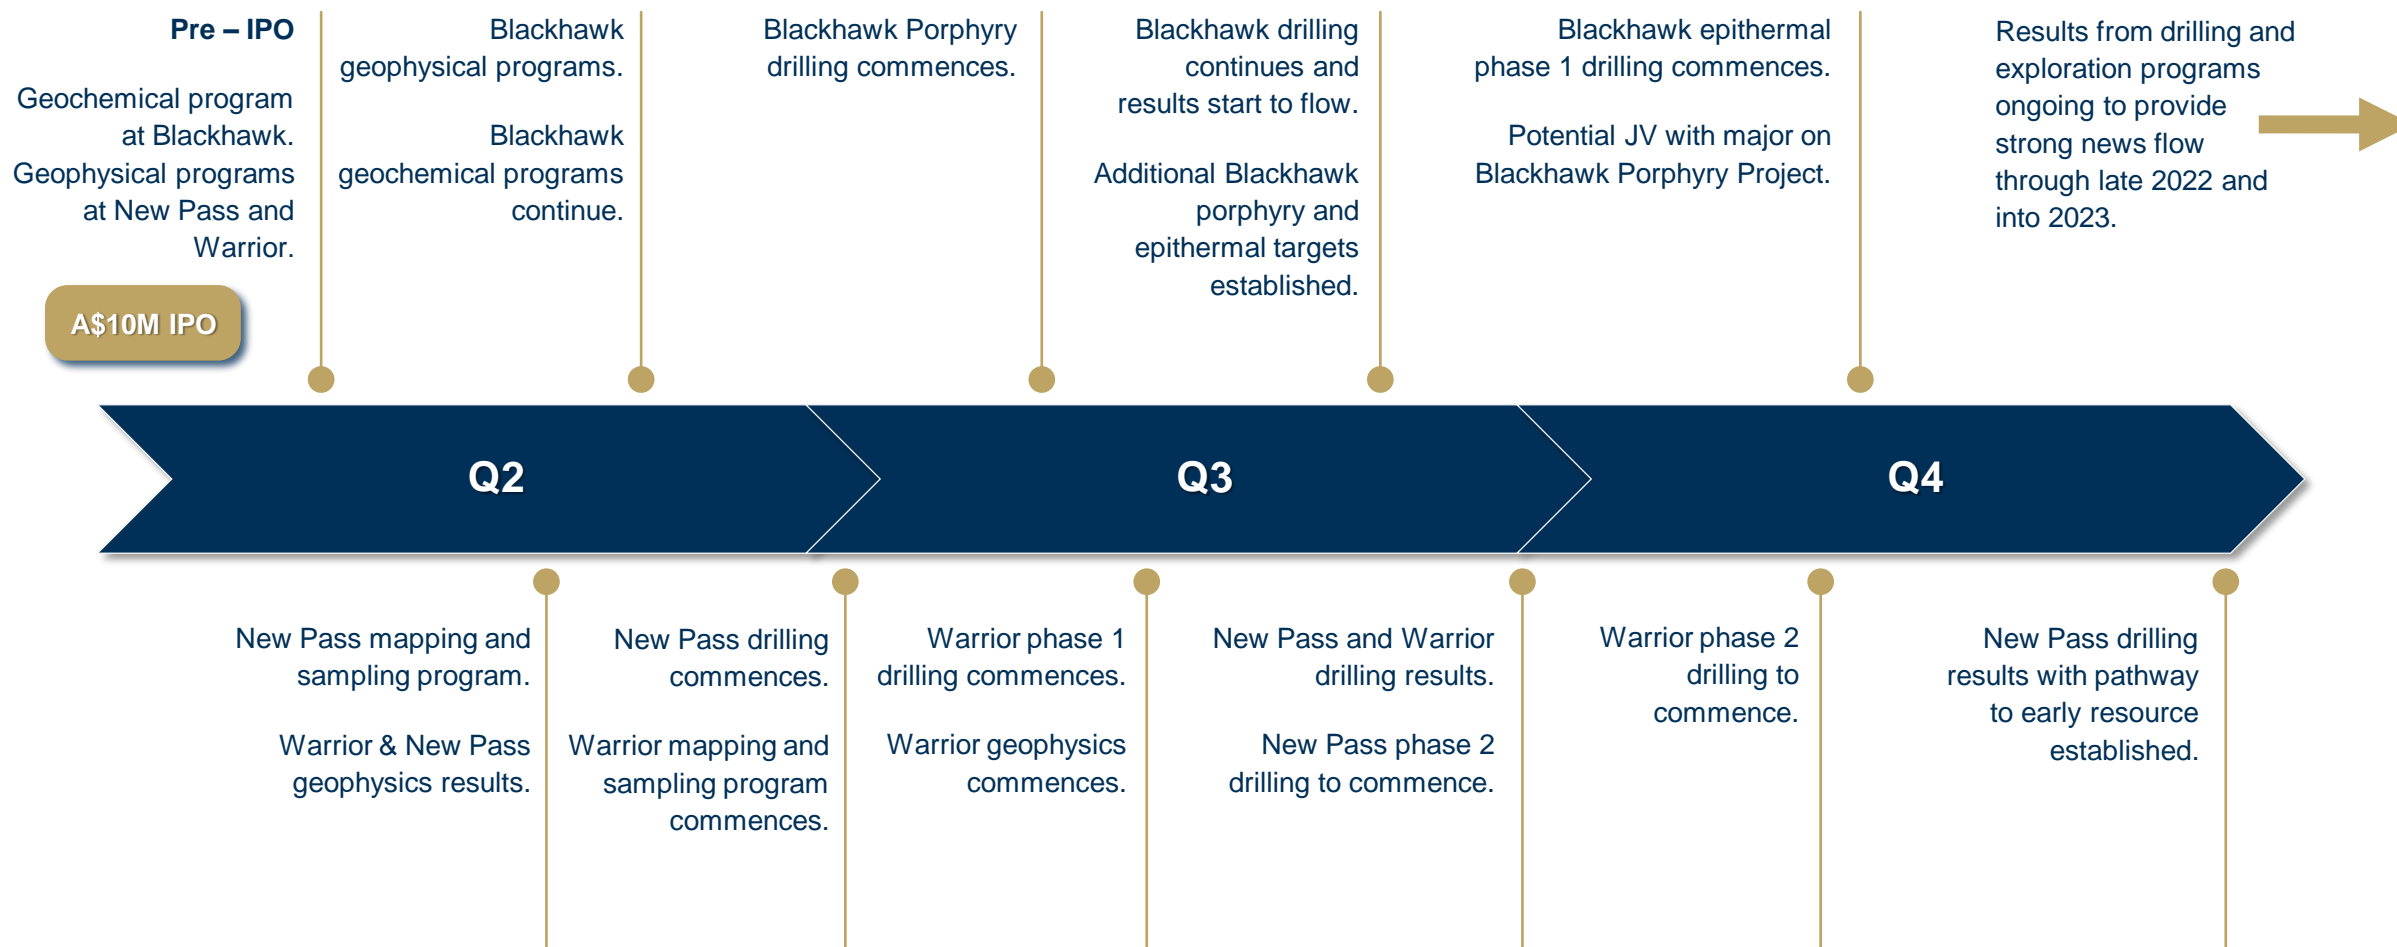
Pre – IPO

Geochemical program at Blackhawk. Geophysical programs at New Pass and Warrior.

A$10M IPO

Blackhawk geophysical programs.

Blackhawk geochemical programs continue.

Blackhawk Porphyry drilling commences.

Blackhawk drilling continues and results start to flow.

Additional Blackhawk porphyry and epithermal targets established.

Blackhawk epithermal phase 1 drilling commences.

Potential JV with major on Blackhawk Porphyry Project.

Results from drilling and exploration programs ongoing to provide strong news flow through late 2022 and into 2023.

Q2

Q3

Q4

New Pass mapping and sampling program.

Warrior & New Pass geophysics results.

New Pass drilling commences.

Warrior mapping and sampling program commences.

Warrior phase 1 drilling commences.

Warrior geophysics commences.

New Pass and Warrior drilling results.

New Pass phase 2 drilling to commence.

Warrior phase 2 drilling to commence.

New Pass drilling results with pathway to early resource established.